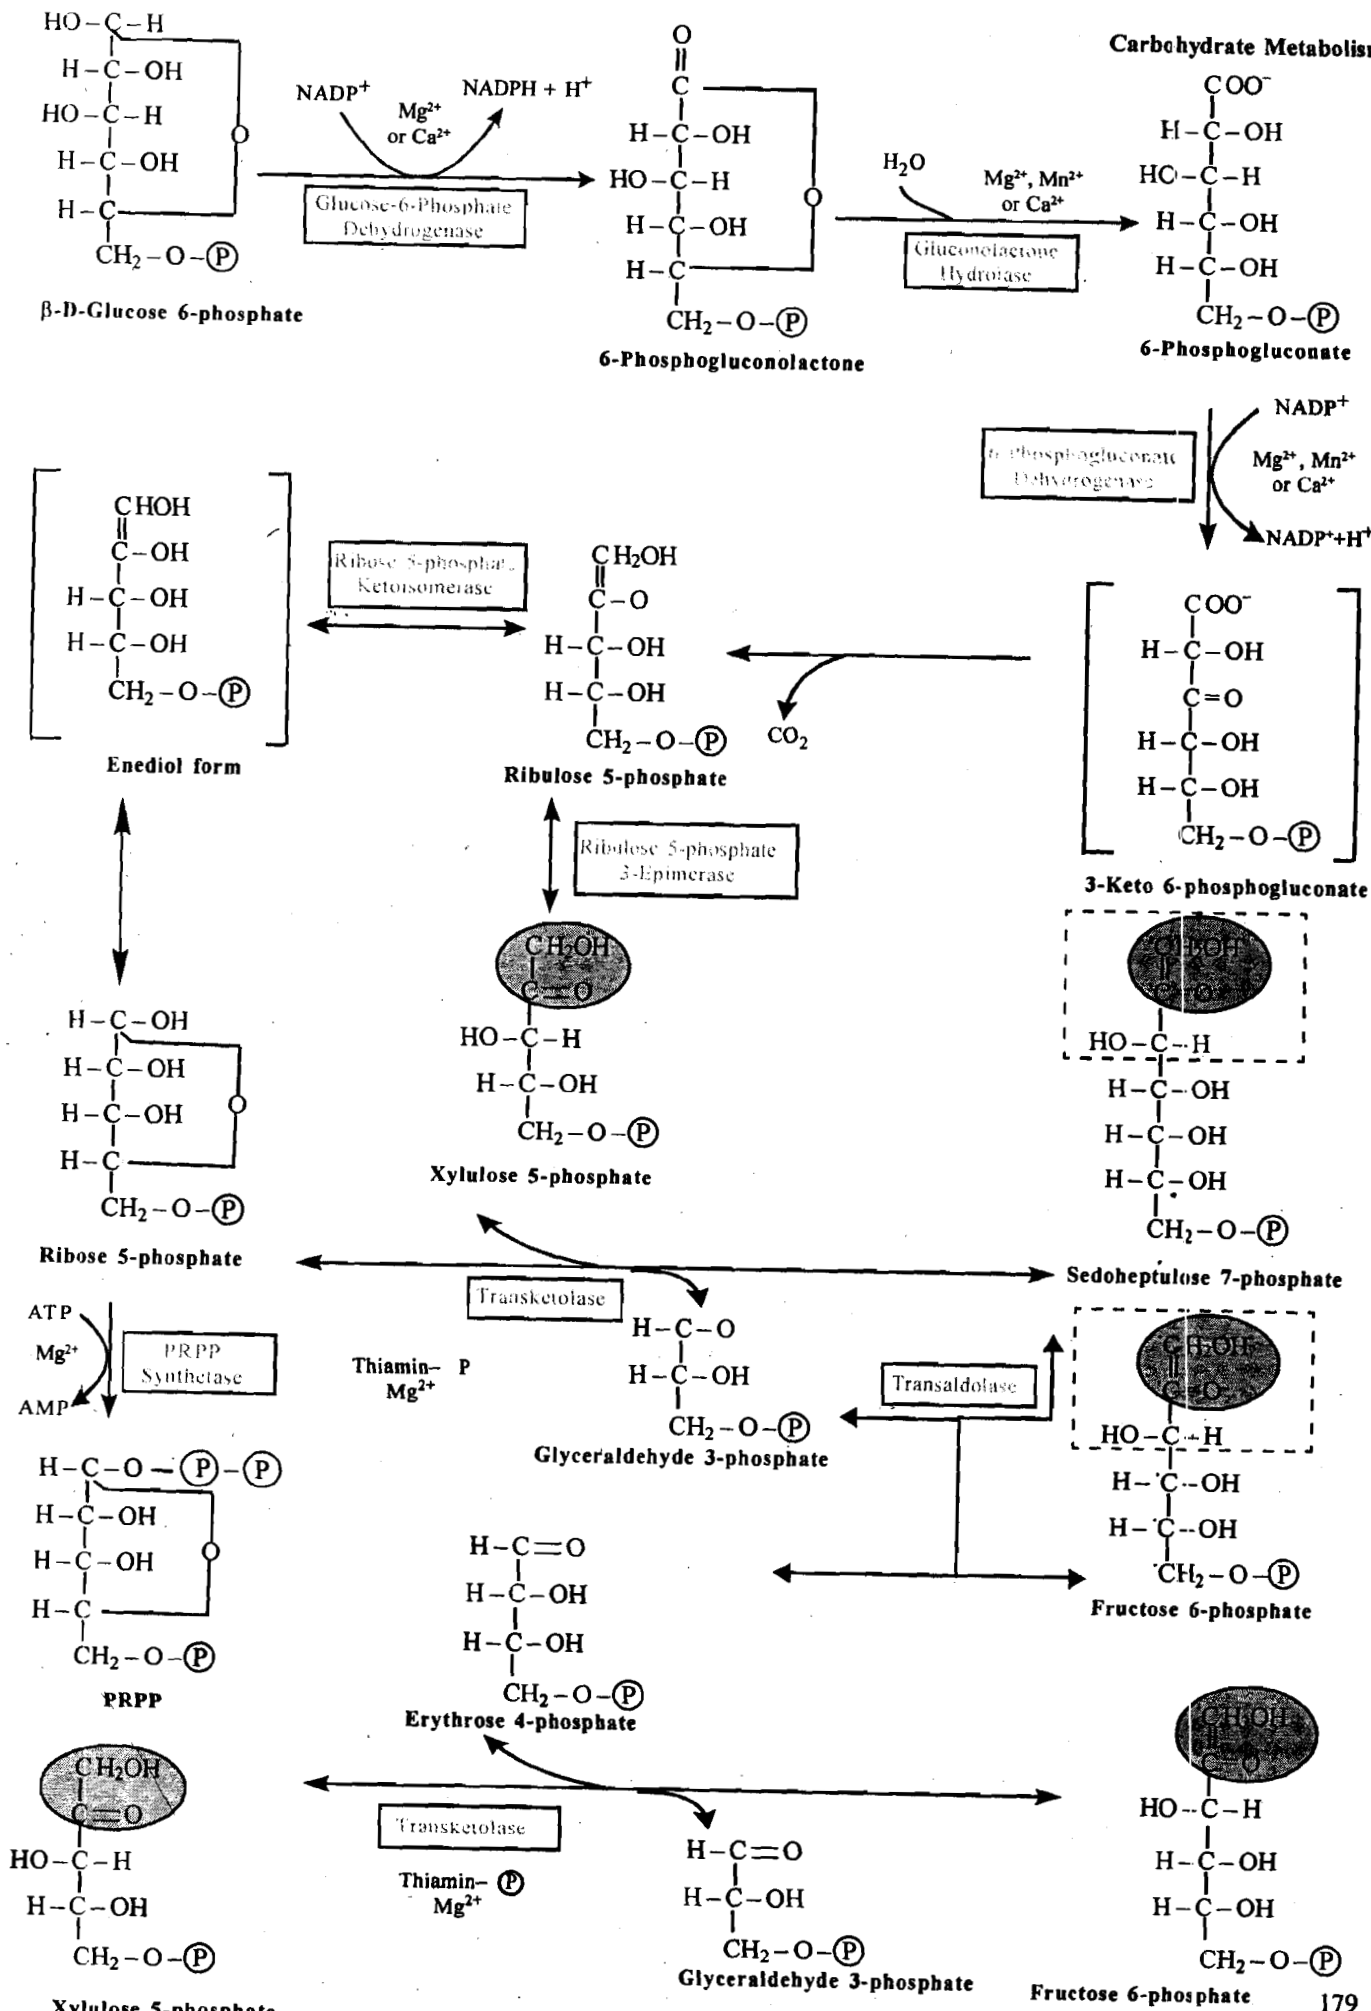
Carbohydrate Metabolism

HO–C–H
H–C–OH
HO–C–H
H–C–OH
H–C
CH$_2$–O–Ⓟ
β-D-Glucose 6-phosphate

NADP$^+$
Mg$^{2+}$ or Ca$^{2+}$
NADPH + H$^+$
Glucose-6-Phosphate Dehydrogenase

O
C
H–C–OH
HO–C–H
H–C–OH
H–C
CH$_2$–O–Ⓟ
6-Phosphogluconolactone

H$_2$O
Mg$^{2+}$, Mn$^{2+}$ or Ca$^{2+}$
Gluconolactone Hydrolase

COO$^-$
H–C–OH
HO–C–H
H–C–OH
H–C–OH
CH$_2$–O–Ⓟ
6-Phosphogluconate

NADP$^+$
Mg$^{2+}$, Mn$^{2+}$ or Ca$^{2+}$
NADP$^+$+H$^+$
6-Phosphogluconate Dehydrogenase

COO$^-$
H–C–OH
C=O
H–C–OH
H–C–OH
CH$_2$–O–Ⓟ
3-Keto 6-phosphogluconate

CO$_2$

CH$_2$OH
C–O
H–C–OH
H–C–OH
CH$_2$–O–Ⓟ
Ribulose 5-phosphate

Ribose 5-phosphate Ketoisomerase

CHOH
C–OH
H–C–OH
H–C–OH
CH$_2$–O–Ⓟ
Enediol form

Ribulose 5-phosphate 3-Epimerase

CH$_2$OH
C=O
HO–C–H
H–C–OH
CH$_2$–O–Ⓟ
Xylulose 5-phosphate

H–C–OH
H–C–OH
H–C–OH
H–C
CH$_2$–O–Ⓟ
Ribose 5-phosphate

CH$_2$OH
C=O
HO–C–H
H–C–OH
H–C–OH
H–C–OH
CH$_2$–O–Ⓟ
Sedoheptulose 7-phosphate

Transketolase
Thiamin– P
Mg$^{2+}$

H–C–O
H–C–OH
CH$_2$–O–Ⓟ
Glyceraldehyde 3-phosphate

ATP
Mg$^{2+}$
AMP
PRPP Synthetase

H–C–O–Ⓟ–Ⓟ
H–C–OH
H–C–OH
H–C
CH$_2$–O–Ⓟ
PRPP

Transaldolase

CH$_2$OH
C=O
HO–C–H
H–C–OH
H–C–OH
CH$_2$–O–Ⓟ
Fructose 6-phosphate

H–C=O
H–C–OH
H–C–OH
CH$_2$–O–Ⓟ
Erythrose 4-phosphate

CH$_2$OH
C=O
HO–C–H
H–C–OH
CH$_2$–O–Ⓟ
Xylulose 5-phosphate

Transketolase
Thiamin– Ⓟ
Mg$^{2+}$

H–C=O
H–C–OH
CH$_2$–O–Ⓟ
Glyceraldehyde 3-phosphate

CH$_2$OH
C=O
HO–C–H
H–C–OH
H–C–OH
CH$_2$–O–Ⓟ
Fructose 6-phosphate

179